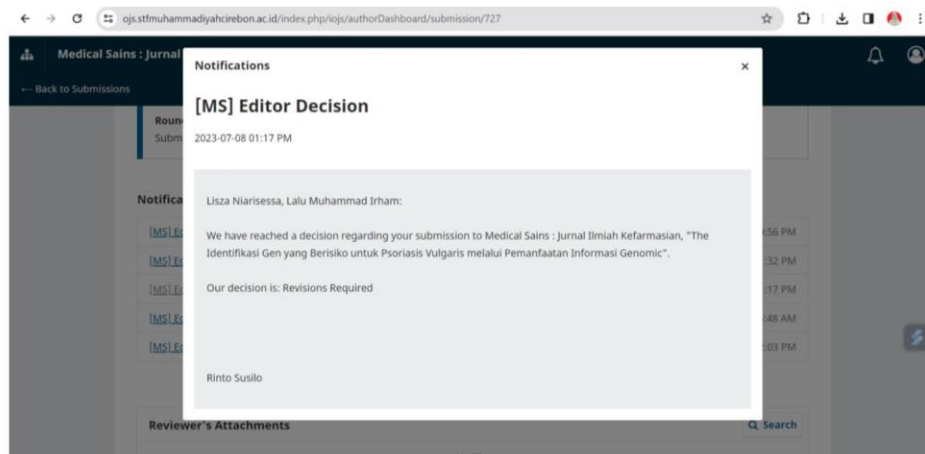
ojs.stfmuhammadiyahcirebon.ac.id/index.php/iojs/authorDashboard/submission/727

Medical Sains : Jurnal

← Back to Submissions

Roun
Subm

Notifica

[MS] E
[MS] E
[MS] E
[MS] E
[MS] E

:56 PM
:32 PM
:17 PM
:48 AM
:03 PM

Notifications ×

[MS] Editor Decision

2023-07-08 01:17 PM

Lisza Niarisessa, Lalu Muhammad Irham:

We have reached a decision regarding your submission to Medical Sains : Jurnal Ilmiah Kefarmasian, "The Identifikasi Gen yang Berisiko untuk Psoriasis Vulgaris melalui Pemanfaatan Informasi Genomic".

Our decision is: Revisions Required

Rinto Susilo

Reviewer's Attachments

Search